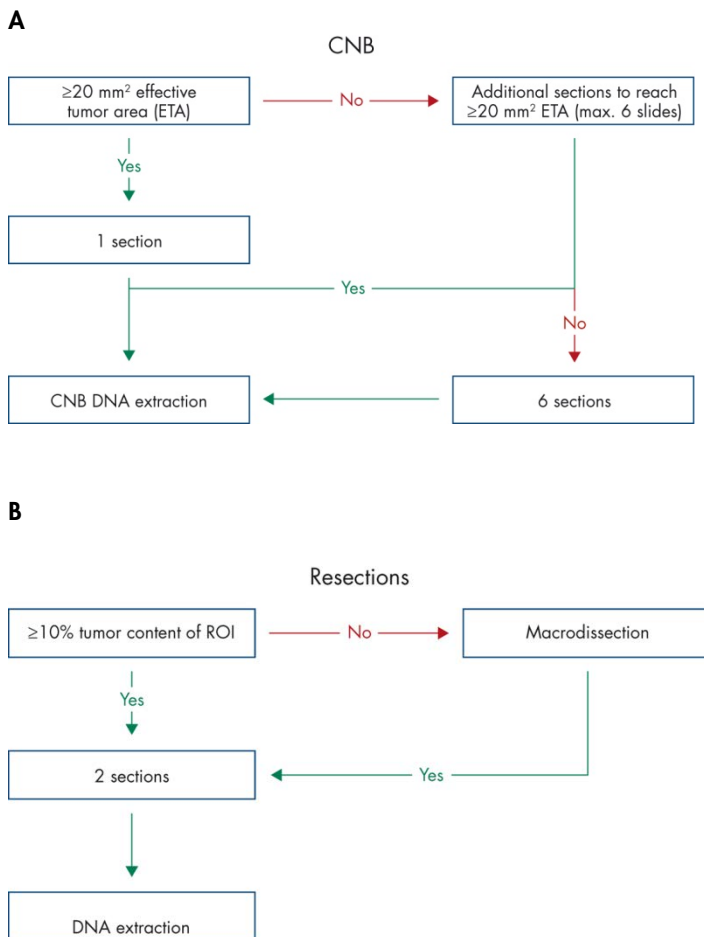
A

CNB

≥20 mm$^2$ effective tumor area (ETA)

No

Additional sections to reach ≥20 mm$^2$ ETA (max. 6 slides)

Yes

1 section

Yes

No

CNB DNA extraction

6 sections

B

Resections

≥10% tumor content of ROI

No

Macrodissection

Yes

2 sections

Yes

DNA extraction